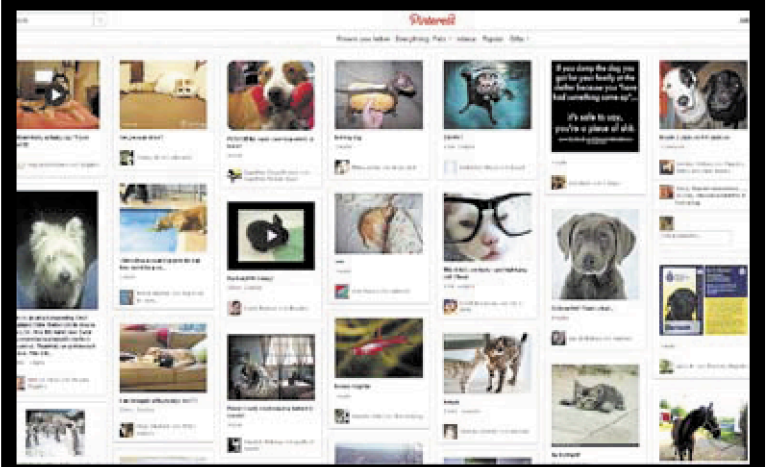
Pinterest

Pinners you follow · Everything · Pets · Videos · Popular · Gifts

If you dump the dog you got for your family at the shelter because you "have had something come up"... It's safe to say, you're a piece of shit.